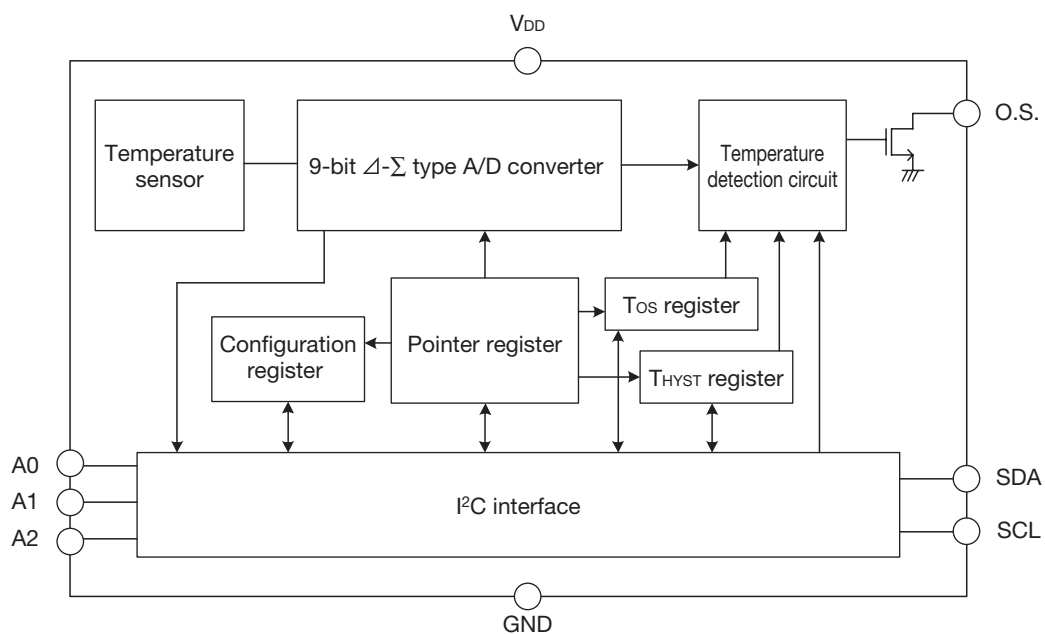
$V_{DD}$

Temperature sensor

9-bit ⊿-∑ type A/D converter

Temperature detection circuit

O.S.

$T_{OS}$ register

Configuration register

Pointer register

$T_{HYST}$ register

A0

A1

A2

I$^2$C interface

SDA

SCL

GND